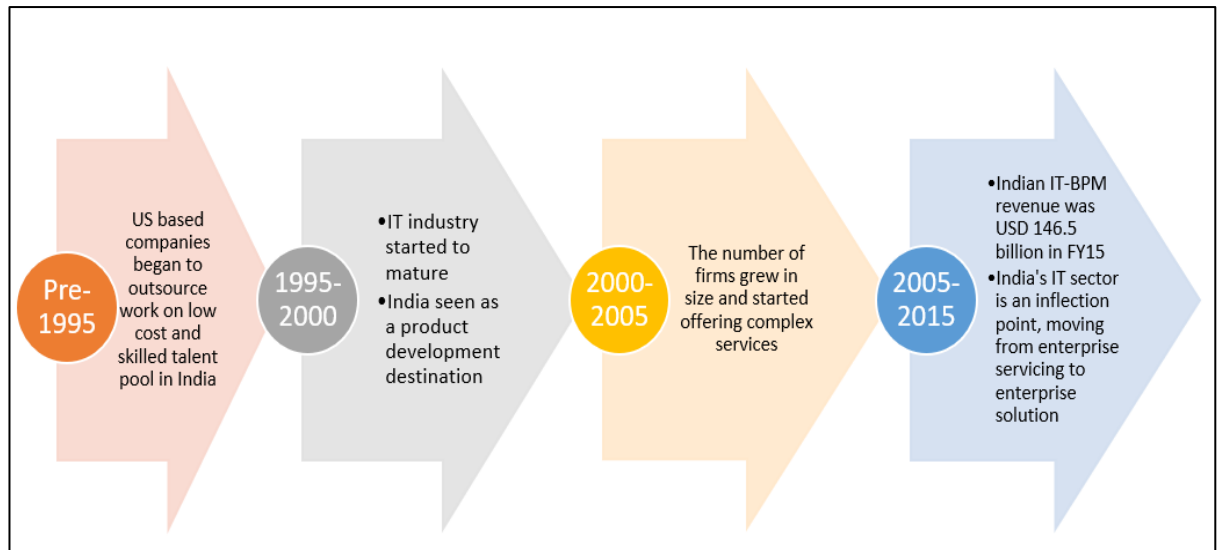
Pre-1995

US based companies began to outsource work on low cost and skilled talent pool in India

1995-2000

•IT industry started to mature
•India seen as a product development destination

2000-2005

The number of firms grew in size and started offering complex services

2005-2015

•Indian IT-BPM revenue was USD 146.5 billion in FY15
•India's IT sector is an inflection point, moving from enterprise servicing to enterprise solution